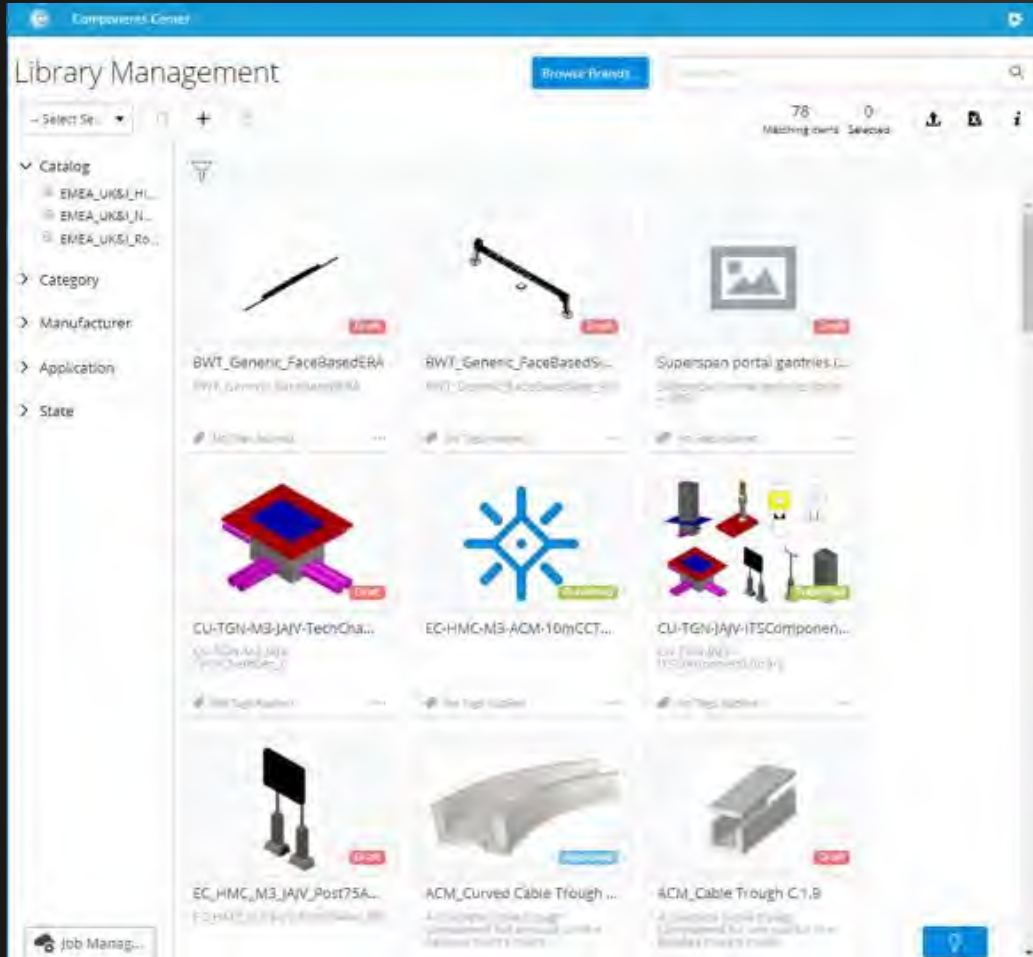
Components Center

Library Management

Browse Brands...

-- Select Se...

+

78 Matching items

0 Selected

Catalog

EMEA_UK&I_H...

EMEA_UK&I_N...

EMEA_UK&I_Ro...

Category

Manufacturer

Application

State

Draft

BWT_Generic_FaceBasedERA

BWT_Generic_FaceBasedERA

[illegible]

Draft

BWT_Generic_FaceBasedS...

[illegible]

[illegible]

Draft

Superspan portal gantries (...

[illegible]

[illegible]

Draft

CU-TGN-M3-JAJV-TechCha...

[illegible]

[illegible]

Published

EC-HMC-M3-ACM-10mCCT...

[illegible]

Published

CU-TGN-JAJV-ITSComponen...

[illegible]

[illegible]

Draft

EC_HMC_M3_JAJV_Post75A...

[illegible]

Approved

ACM_Curved Cable Trough ...

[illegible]

Draft

ACM_Cable Trough C.1.9

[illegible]

Job Manag...